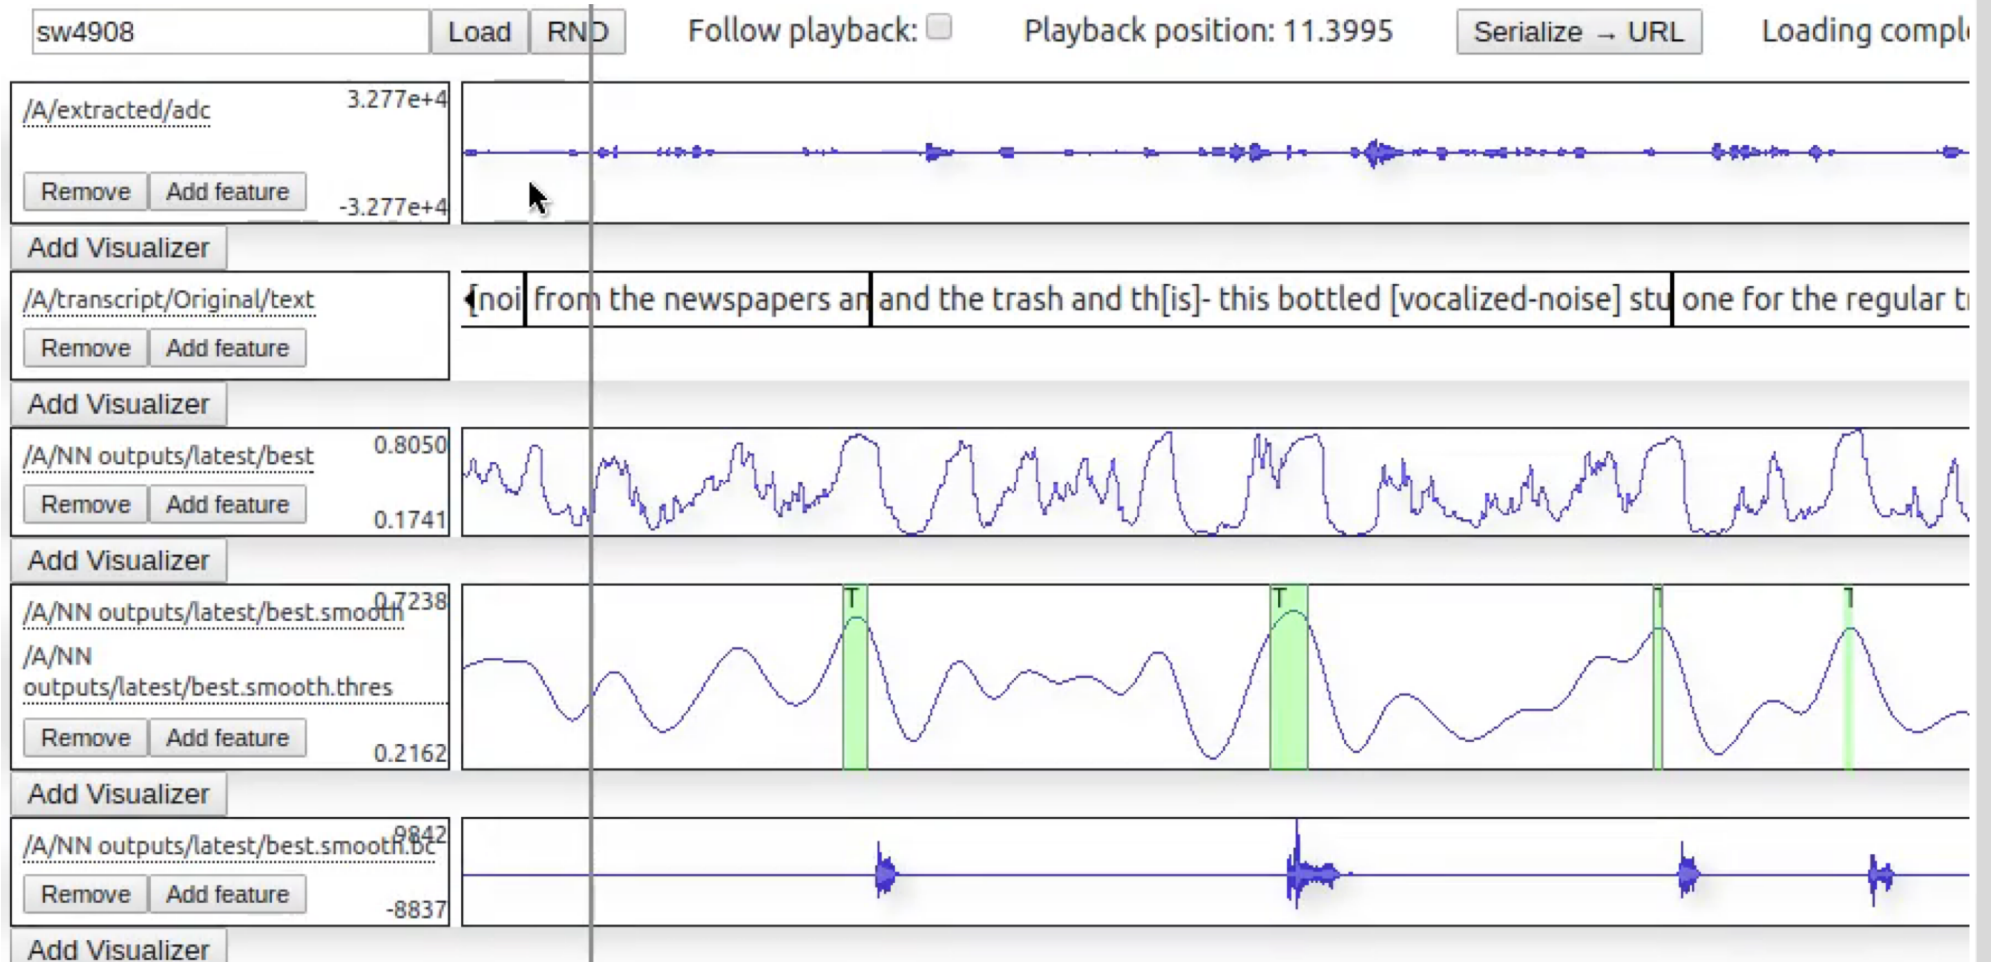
sw4908 Load RND Follow playback: Playback position: 11.3995 Serialize → URL Loading compl

/A/extracted/adc 3.277e+4 -3.277e+4
Remove Add feature

Add Visualizer

/A/transcript/Original/text
Remove Add feature

[noi from the newspapers an and the trash and th[is]- this bottled [vocalized-noise] stu one for the regular t

Add Visualizer

/A/NN outputs/latest/best 0.8050 0.1741
Remove Add feature

Add Visualizer

/A/NN outputs/latest/best.smooth 0.7238
/A/NN outputs/latest/best.smooth.thres
Remove Add feature 0.2162

T T T T

Add Visualizer

/A/NN outputs/latest/best.smooth.bc 9842 -8837
Remove Add feature

Add Visualizer